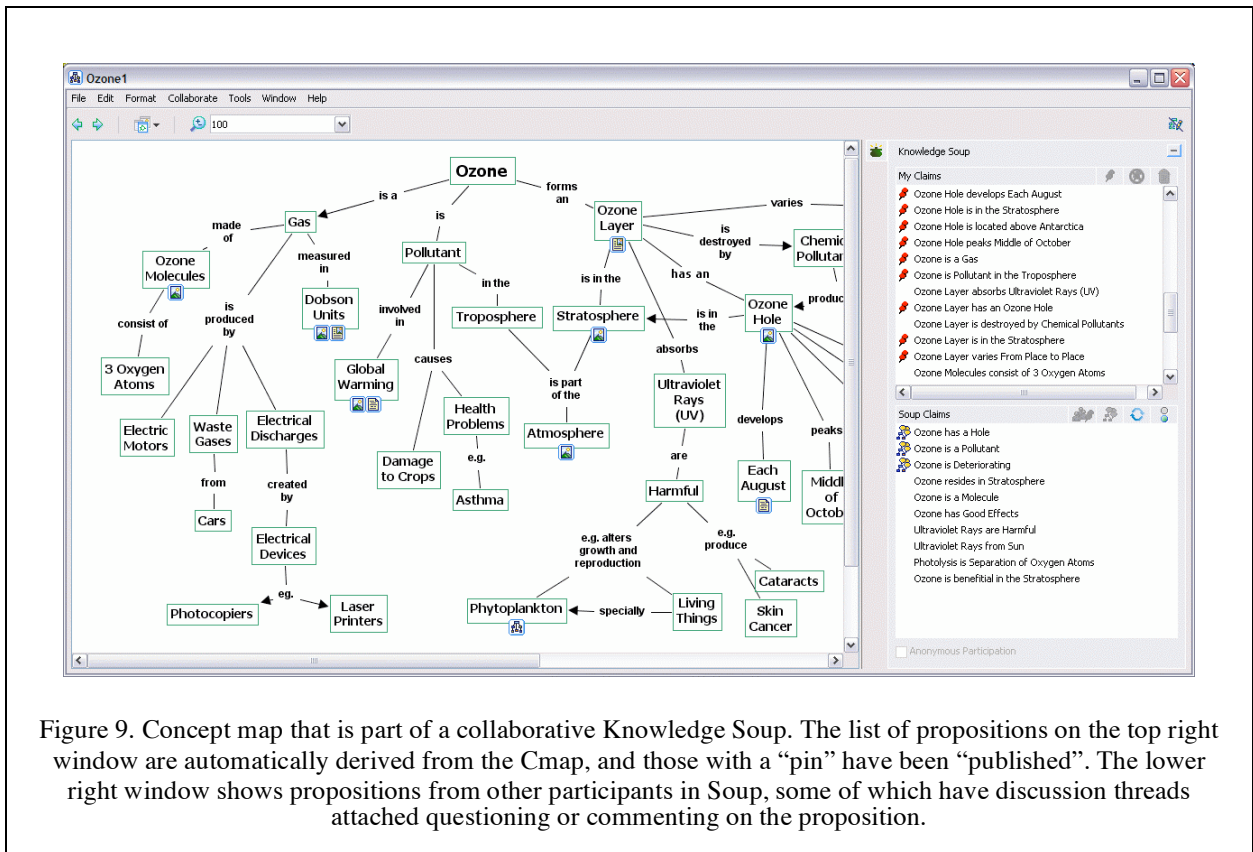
Ozone1

File Edit Format Collaborate Tools Window Help

100

Ozone

is a

is

forms an

varies

Gas

made of

measured in

Ozone Molecules

consist of

3 Oxygen Atoms

is produced by

Electric Motors

Waste Gases

from

Cars

Electrical Discharges

created by

Electrical Devices

eg.

Photocopiers

Laser Printers

Dobson Units

Pollutant

involved in

Global Warming

causes

Damage to Crops

Health Problems

e.g.

Asthma

in the

Troposphere

is part of the

Atmosphere

Ozone Layer

is in the

Stratosphere

is destroyed by

Chemic Pollutan

produc

has an

Ozone Hole

is in the

absorbs

Ultraviolet Rays (UV)

are

Harmful

e.g. alters growth and reproduction

e.g. produce

Cataracts

Skin Cancer

Phytoplankton

specially

Living Things

develops

Each August

peaks

Middl of Octob

Knowledge Soup

My Claims

Ozone Hole develops Each August
Ozone Hole is in the Stratosphere
Ozone Hole is located above Antarctica
Ozone Hole peaks Middle of October
Ozone is a Gas
Ozone is Pollutant in the Troposphere
Ozone Layer absorbs Ultraviolet Rays (UV)
Ozone Layer has an Ozone Hole
Ozone Layer is destroyed by Chemical Pollutants
Ozone Layer is in the Stratosphere
Ozone Layer varies From Place to Place
Ozone Molecules consist of 3 Oxygen Atoms

Soup Claims

Ozone has a Hole
Ozone is a Pollutant
Ozone is Deteriorating
Ozone resides in Stratosphere
Ozone is a Molecule
Ozone has Good Effects
Ultraviolet Rays are Harmful
Ultraviolet Rays from Sun
Photolysis is Separation of Oxygen Atoms
Ozone is benefitial in the Stratosphere

Anonymous Participation

Figure 9. Concept map that is part of a collaborative Knowledge Soup. The list of propositions on the top right window are automatically derived from the Cmap, and those with a “pin” have been “published”. The lower right window shows propositions from other participants in Soup, some of which have discussion threads attached questioning or commenting on the proposition.